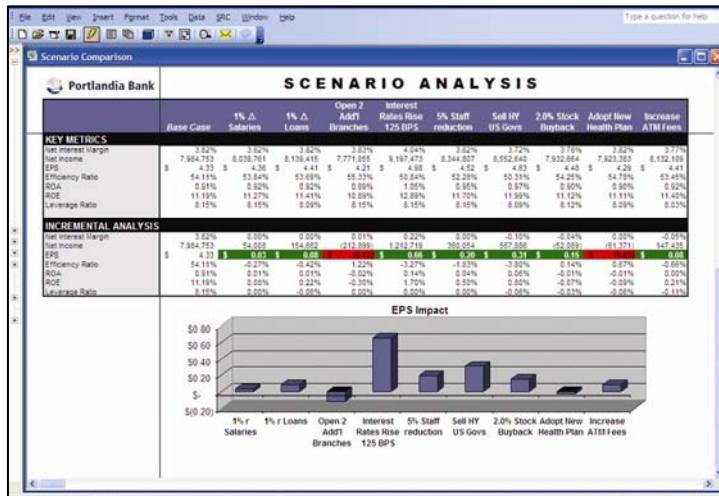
File Edit View Insert Format Tools Data SRC Window Help

Type a question for help

Scenario Comparison

Portlandia Bank

SCENARIO ANALYSIS

| | Base Case | 1% △ Salaries | 1% △ Loans | Open 2 Add'l Branches | Interest Rates Rise 125 BPS | 5% Staff reduction | Sell HY US Govs | 2.0% Stock Buyback | Adopt New Health Plan | Increase ATM Fees |
|---|---|---|---|---|---|---|---|---|---|---|
| **KEY METRICS** | | | | | | | | | | |
| Net Interest Margin | 3.82% | 3.82% | 3.82% | 3.83% | 4.04% | 3.82% | 3.72% | 3.78% | 3.82% | 3.77% |
| Net Income | 7,984,753 | 8,038,761 | 8,139,415 | 7,771,855 | 9,197,473 | 8,344,807 | 8,552,640 | 7,932,664 | 7,923,363 | 8,132,189 |
| EPS | $ 4.33 | $ 4.36 | $ 4.41 | $ 4.21 | $ 4.98 | $ 4.52 | $ 4.63 | $ 4.48 | $ 4.29 | $ 4.41 |
| Efficiency Ratio | 54.11% | 53.84% | 53.69% | 55.33% | 50.84% | 52.28% | 50.31% | 54.25% | 54.79% | 53.46% |
| ROA | 0.91% | 0.92% | 0.92% | 0.89% | 1.05% | 0.95% | 0.97% | 0.90% | 0.90% | 0.92% |
| ROE | 11.19% | 11.27% | 11.41% | 10.89% | 12.89% | 11.70% | 11.99% | 11.12% | 11.11% | 11.40% |
| Leverage Ratio | 8.15% | 8.15% | 8.09% | 8.15% | 8.15% | 8.15% | 8.09% | 8.12% | 8.09% | 8.03% |
| **INCREMENTAL ANALYSIS** | | | | | | | | | | |
| Net Interest Margin | 3.82% | 0.00% | 0.00% | 0.01% | 0.22% | 0.00% | -0.10% | -0.04% | 0.00% | -0.05% |
| Net Income | 7,984,753 | 54,008 | 154,662 | (212,898) | 1,212,719 | 360,054 | 567,886 | (52,089) | (61,371) | 147,435 |
| EPS | $ 4.33 | $ 0.03 | $ 0.08 | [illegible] | $ 0.66 | $ 0.20 | $ 0.31 | $ 0.15 | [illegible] | $ 0.08 |
| Efficiency Ratio | 54.11% | -0.27% | -0.42% | 1.22% | -3.27% | -1.83% | -3.80% | 0.14% | 0.67% | -0.66% |
| ROA | 0.91% | 0.01% | 0.01% | -0.02% | 0.14% | 0.04% | 0.06% | -0.01% | -0.01% | 0.00% |
| ROE | 11.19% | 0.08% | 0.22% | -0.30% | 1.70% | 0.50% | 0.80% | -0.07% | -0.09% | 0.21% |
| Leverage Ratio | 8.15% | 0.00% | -0.06% | 0.00% | 0.00% | 0.00% | -0.06% | -0.03% | -0.06% | -0.11% |

EPS Impact

$0.80
$0.60
$0.40
$0.20
$-
$(0.20)

1% r Salaries | 1% r Loans | Open 2 Add'l Branches | Interest Rates Rise 125 BPS | 5% Staff reduction | Sell HY US Govs | 2.0% Stock Buyback | Adopt New Health Plan | Increase ATM Fees